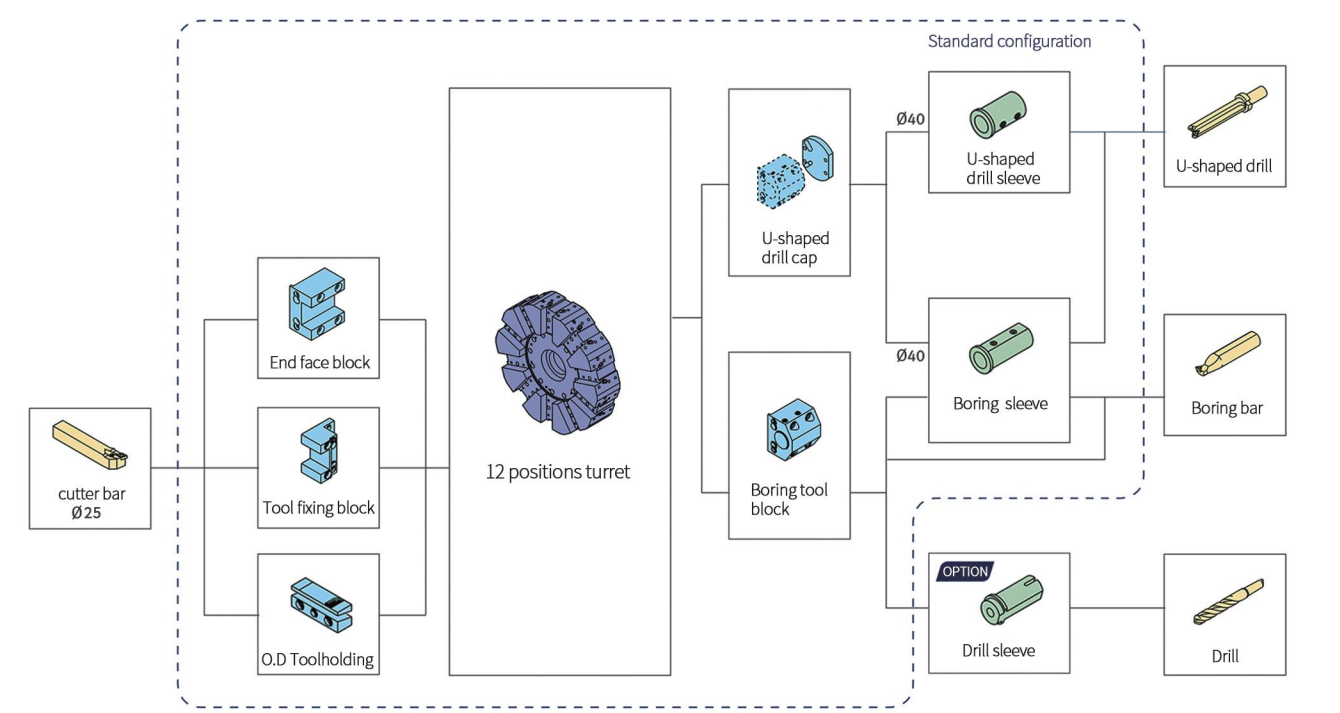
Standard configuration

cutter bar
Ø25

End face block

Tool fixing block

O.D Toolholding

12 positions turret

U-shaped drill cap

Boring tool block

Ø40

U-shaped drill sleeve

Ø40

Boring sleeve

OPTION

Drill sleeve

U-shaped drill

Boring bar

Drill